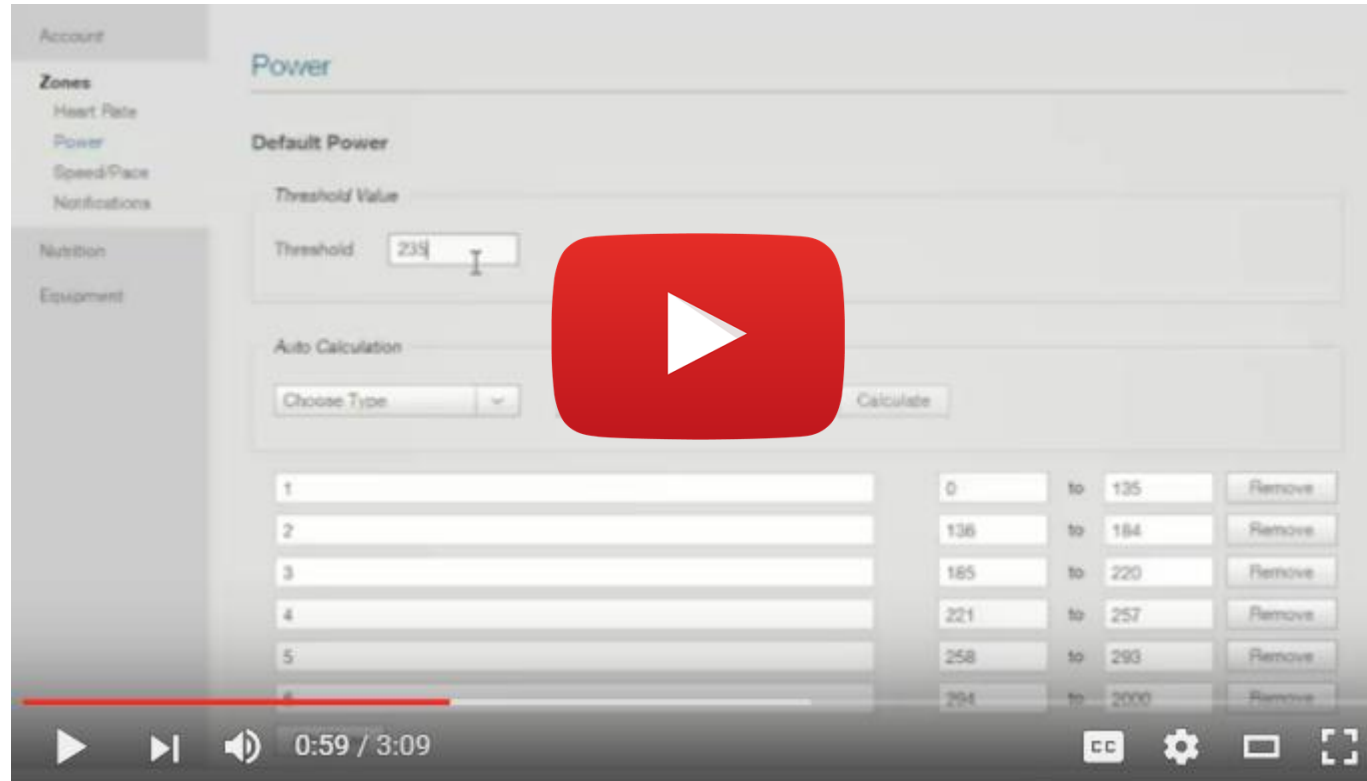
Account

Zones

Heart Rate

Power

Speed/Pace

Notifications

Nutrition

Equipment

Power

Default Power

Threshold Value

Threshold 235

Auto Calculation

Choose Type

Calculate

| | | | | |
|---|---|---|---|---|
| 1 | 0 | to | 135 | Remove |
| 2 | 136 | to | 184 | Remove |
| 3 | 185 | to | 220 | Remove |
| 4 | 221 | to | 257 | Remove |
| 5 | 258 | to | 293 | Remove |
| 6 | 294 | to | 2000 | Remove |

0:59 / 3:09

CC